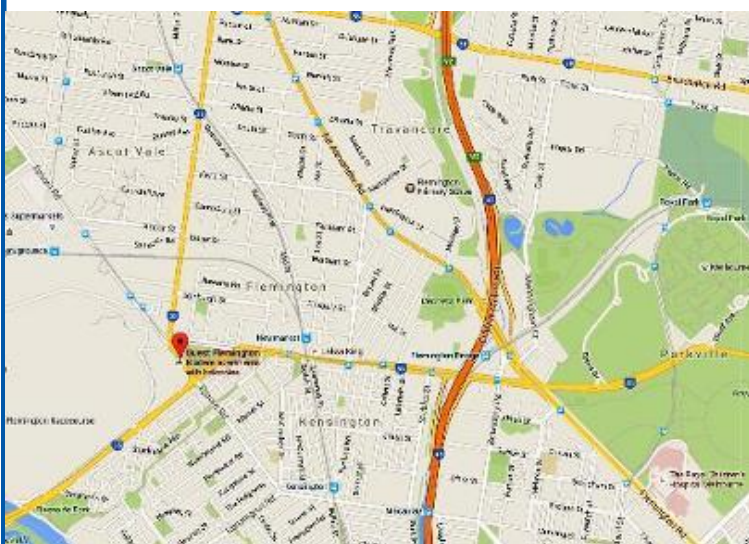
Ascot Vale

Travancore

Flemington

Kensington

Parkville

Royal Park

Newmarket

Flemington Racecourse

Quest Flemington

Debneys Park

Flemington Primary School

The Royal Children's Hospital Melbourne